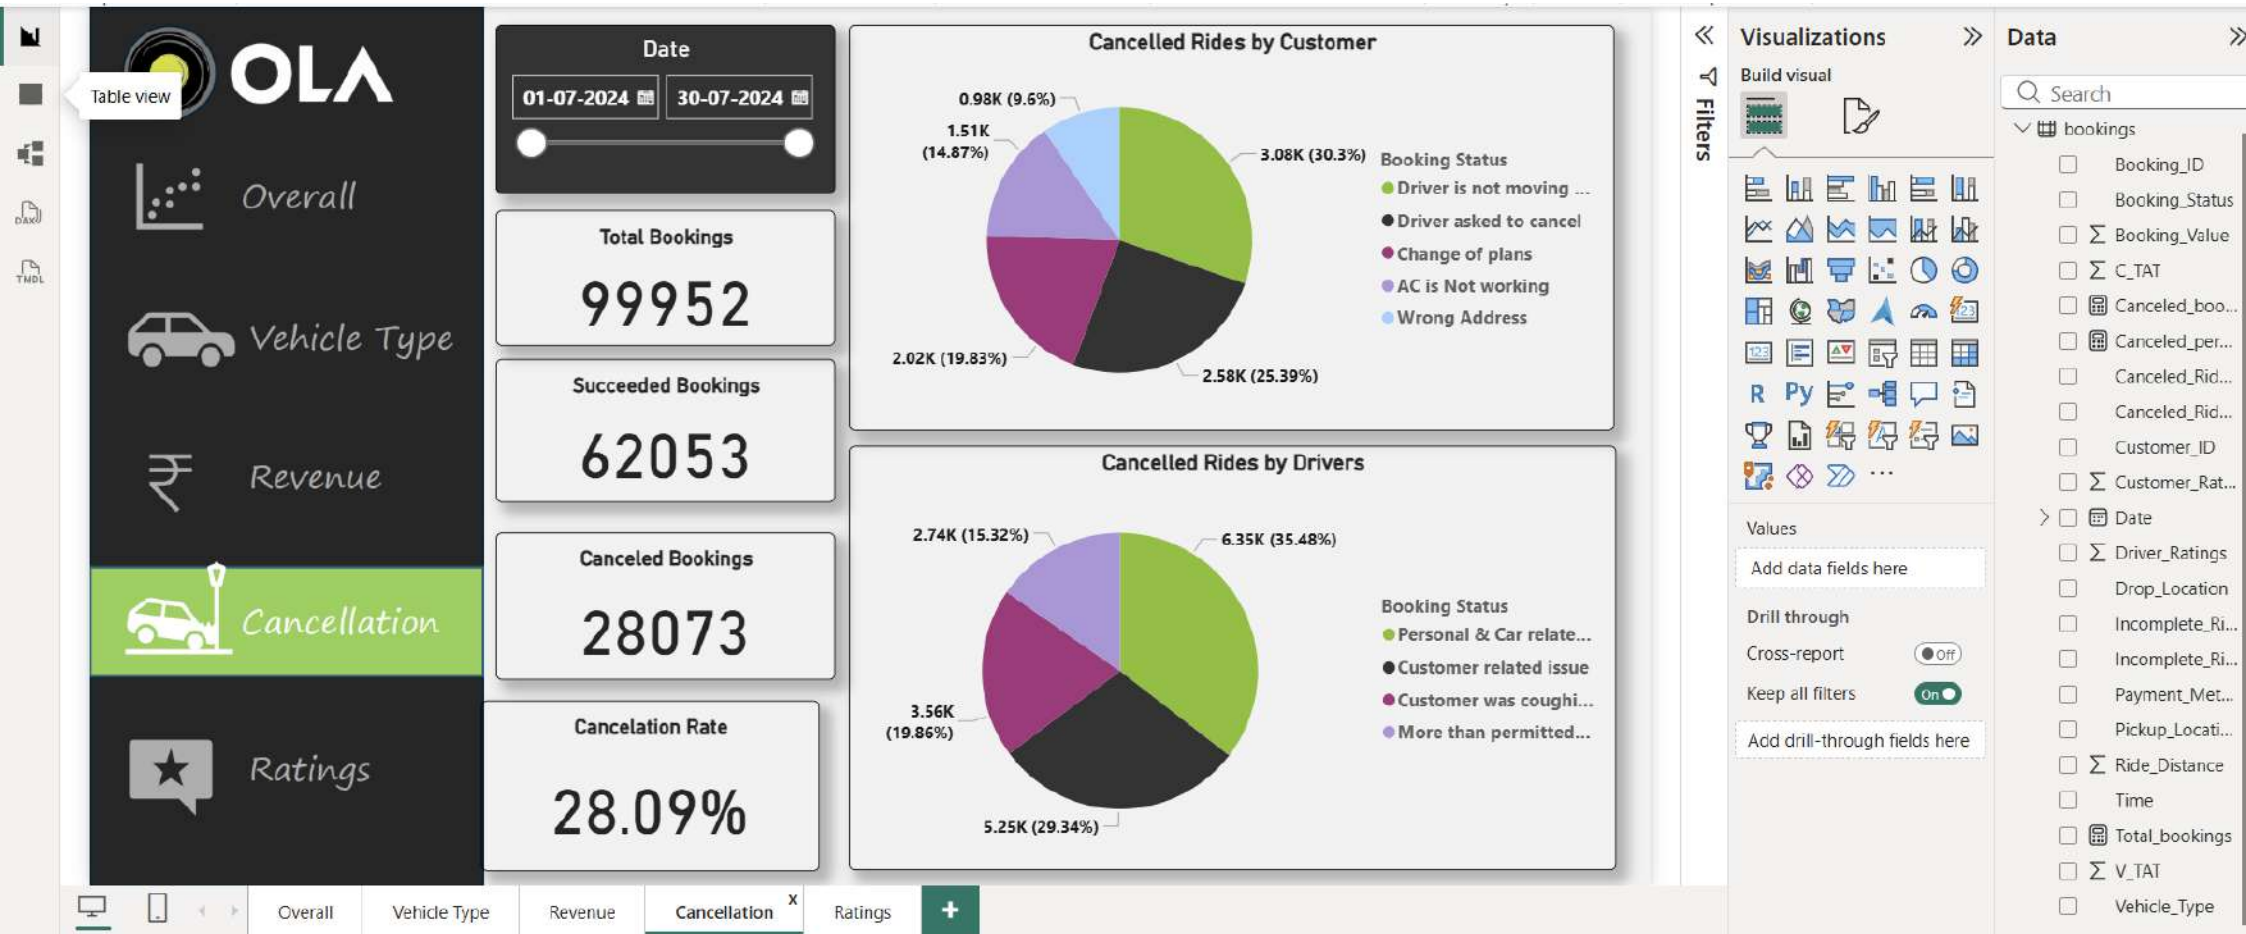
Table view

OLA

Overall

Vehicle Type

Revenue

Cancellation

Ratings

Date

01-07-2024

30-07-2024

Total Bookings

99952

Succeeded Bookings

62053

Canceled Bookings

28073

Cancelation Rate

28.09%

Cancelled Rides by Customer

0.98K (9.6%)

1.51K (14.87%)

3.08K (30.3%)

2.02K (19.83%)

2.58K (25.39%)

Booking Status
Driver is not moving ...
Driver asked to cancel
Change of plans
AC is Not working
Wrong Address

Cancelled Rides by Drivers

2.74K (15.32%)

6.35K (35.48%)

3.56K (19.86%)

5.25K (29.34%)

Booking Status
Personal & Car relate...
Customer related issue
Customer was coughi...
More than permitted...

Filters

Visualizations

Build visual

R Py

Values

Add data fields here

Drill through

Cross-report Off

Keep all filters On

Add drill-through fields here

Data

Search

bookings
Booking_ID
Booking_Status
Booking_Value
C_TAT
Canceled_boo...
Canceled_per...
Canceled_Rid...
Canceled_Rid...
Customer_ID
Customer_Rat...
Date
Driver_Ratings
Drop_Location
Incomplete_Ri...
Incomplete_Ri...
Payment_Met...
Pickup_Locati...
Ride_Distance
Time
Total_bookings
V_TAT
Vehicle_Type

Overall | Vehicle Type | Revenue | Cancellation | Ratings | +